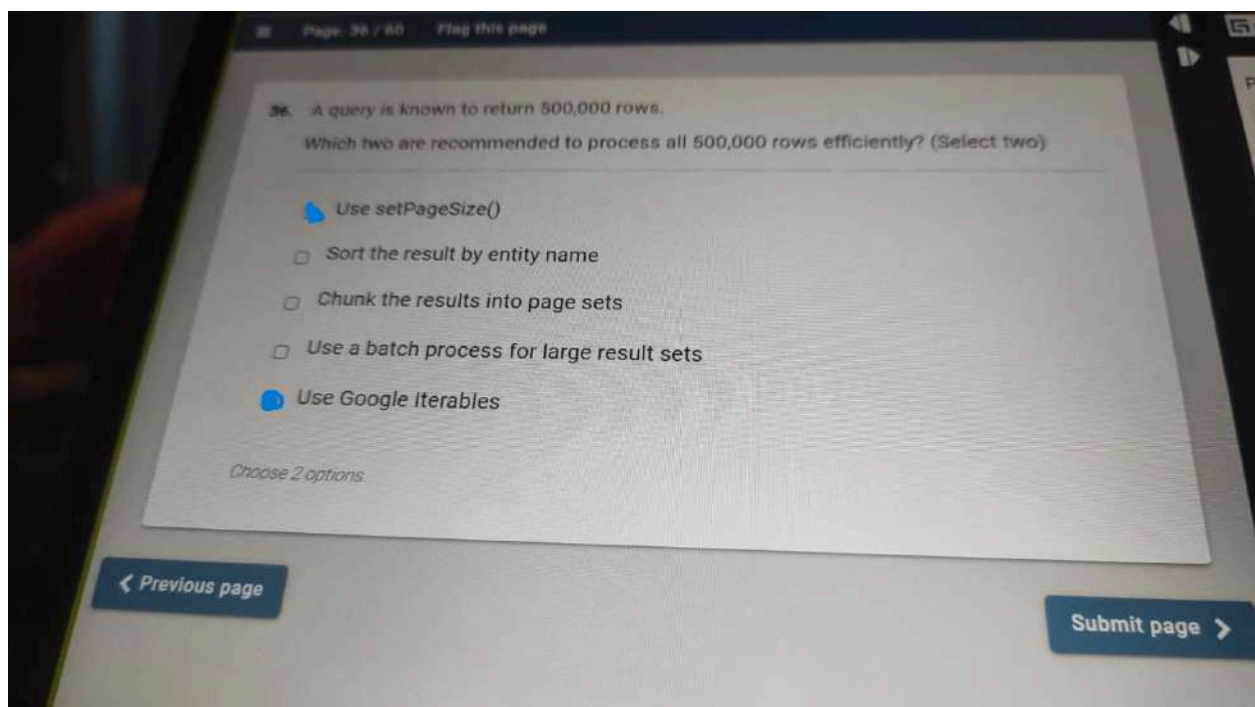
Page: 36 / 60 Flag this page

36. A query is known to return 500,000 rows.

Which two are recommended to process all 500,000 rows efficiently? (Select two)

Use setPageSize()

Sort the result by entity name

Chunk the results into page sets

Use a batch process for large result sets

Use Google Iterables

Choose 2 options.

< Previous page

Submit page >